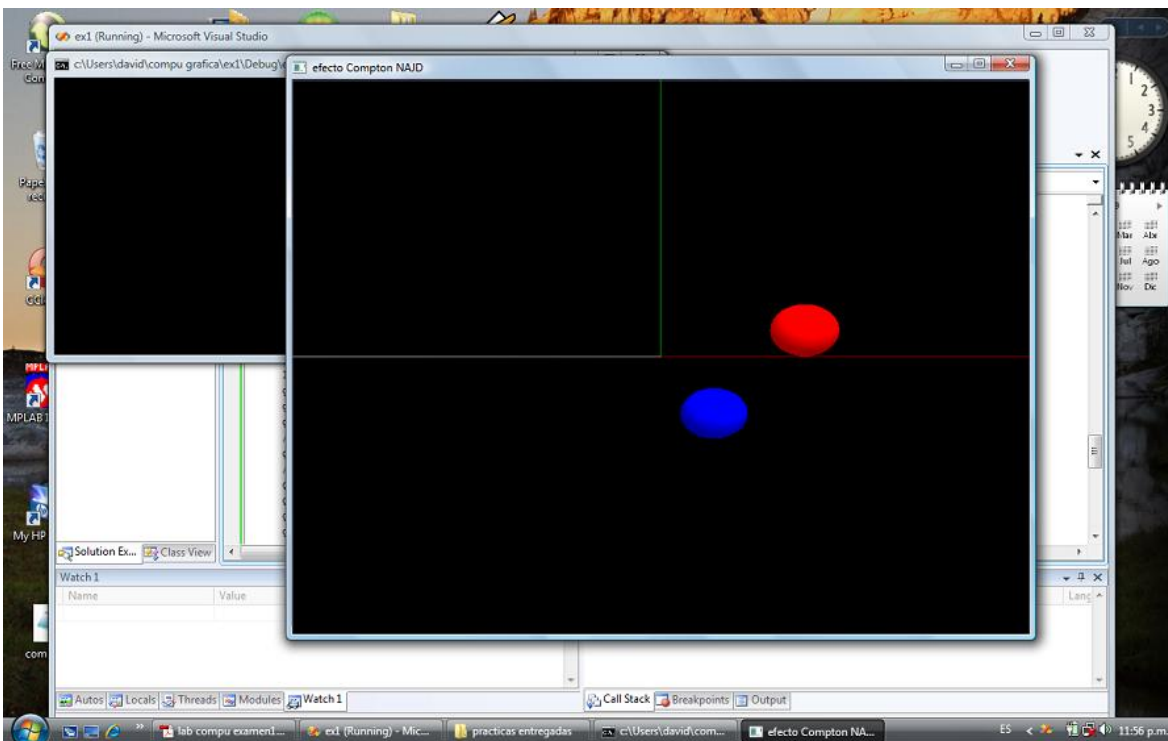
ex1 (Running) - Microsoft Visual Studio

c:\Users\david\compu grafica\ex1\Debug\

efecto Compton NAJD

Free M Con

Pape rec

GCI

MPLAB

My HP

com

Mar Abr
Jul Ago
Nov Dic

Solution Ex... Class View

Watch 1

Name

Value

Lang

Autos Locals Threads Modules Watch 1

Call Stack Breakpoints Output

lab compu examen1...

ex1 (Running) - Mic...

practicas entregadas

c:\Users\david\com...

efecto Compton NA...

ES

11:56 p.m.